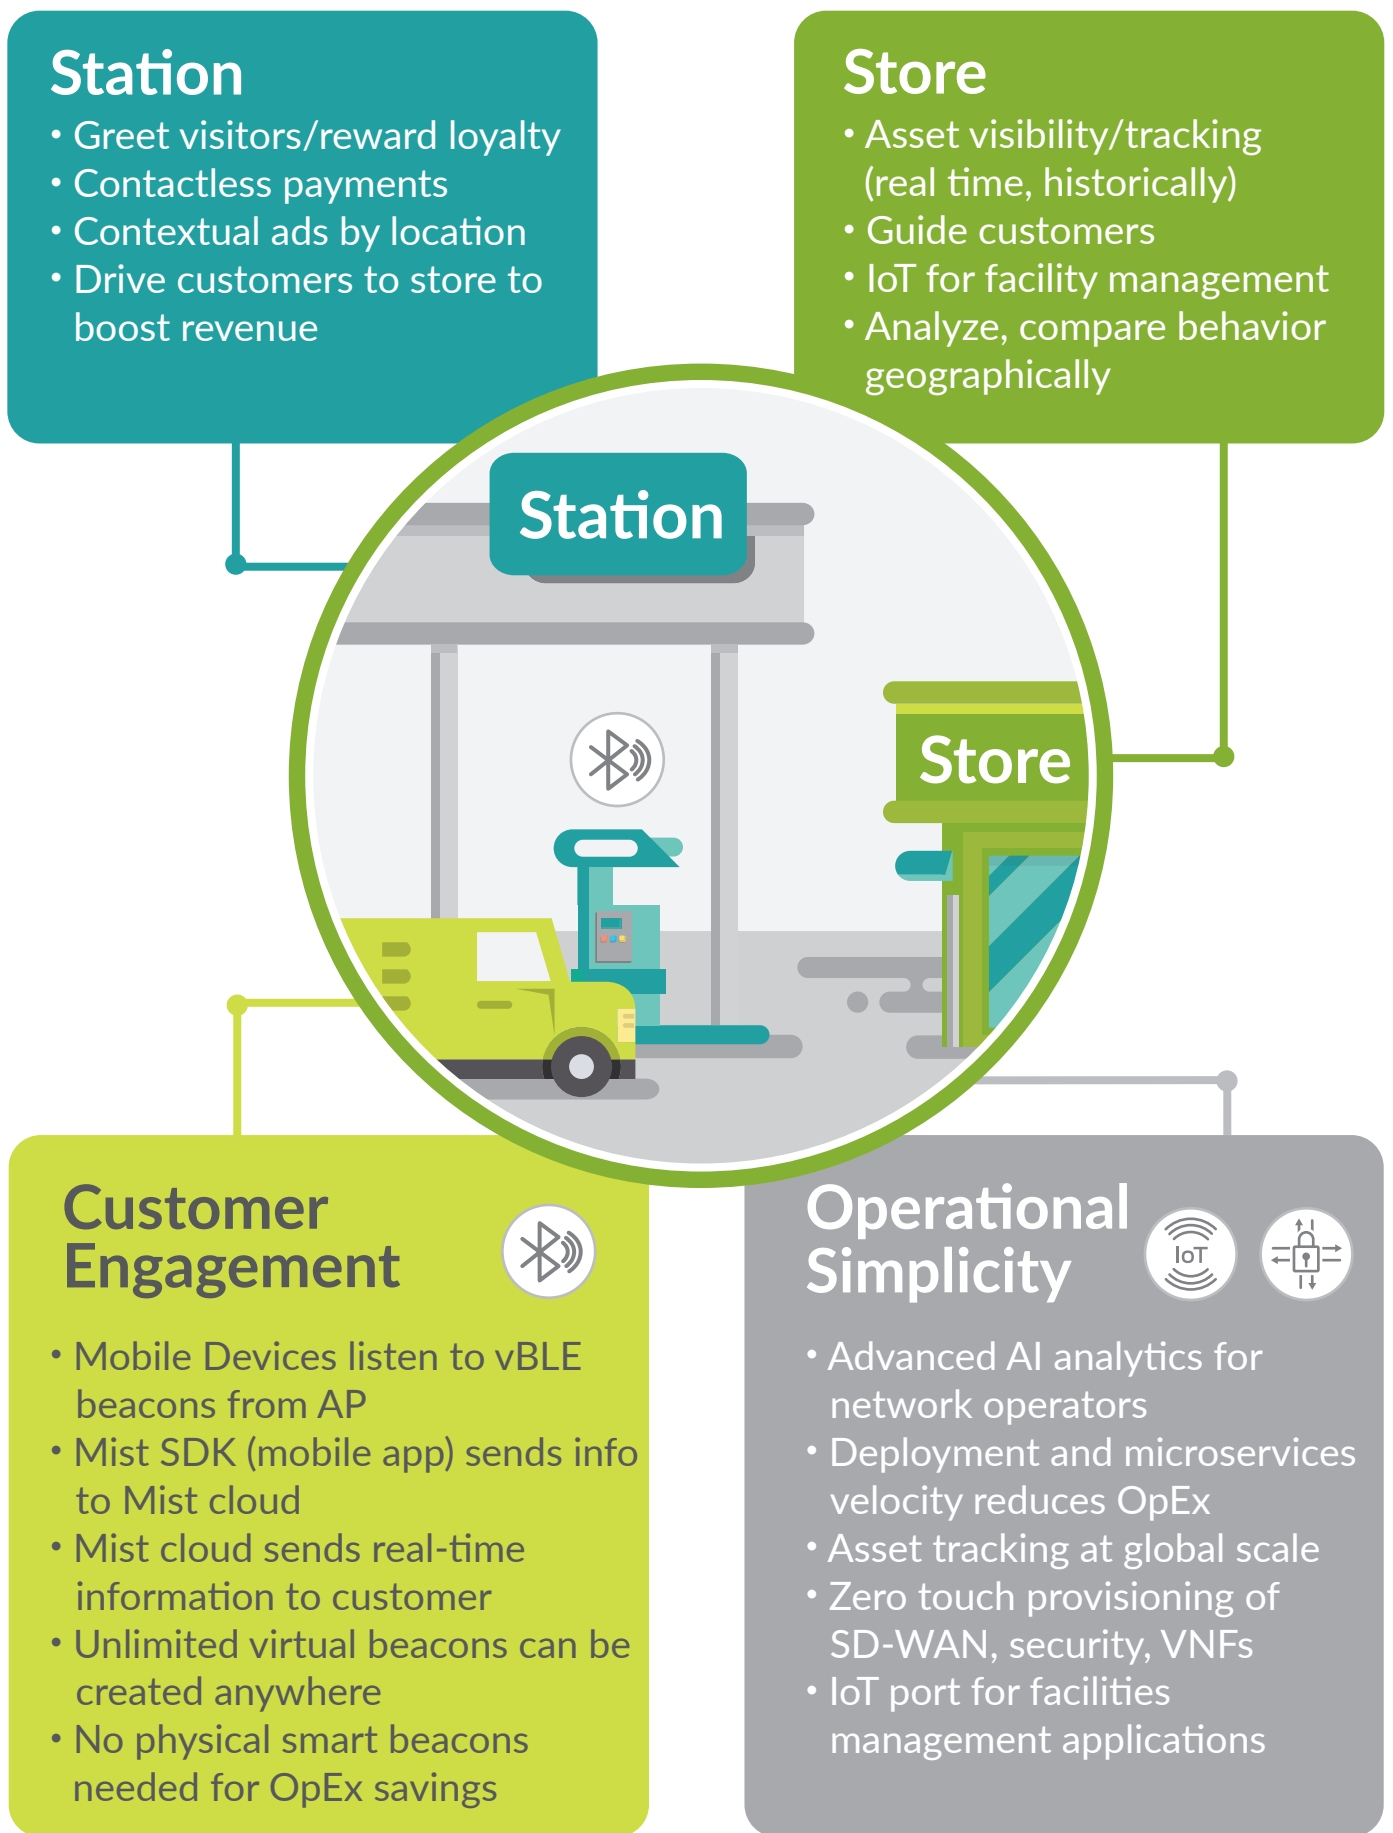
Station
• Greet visitors/reward loyalty
• Contactless payments
• Contextual ads by location
• Drive customers to store to boost revenue

Store
• Asset visibility/tracking (real time, historically)
• Guide customers
• IoT for facility management
• Analyze, compare behavior geographically

Station

Store

Customer Engagement

• Mobile Devices listen to vBLE beacons from AP
• Mist SDK (mobile app) sends info to Mist cloud
• Mist cloud sends real-time information to customer
• Unlimited virtual beacons can be created anywhere
• No physical smart beacons needed for OpEx savings

Operational Simplicity

IoT

• Advanced AI analytics for network operators
• Deployment and microservices velocity reduces OpEx
• Asset tracking at global scale
• Zero touch provisioning of SD-WAN, security, VNFs
• IoT port for facilities management applications